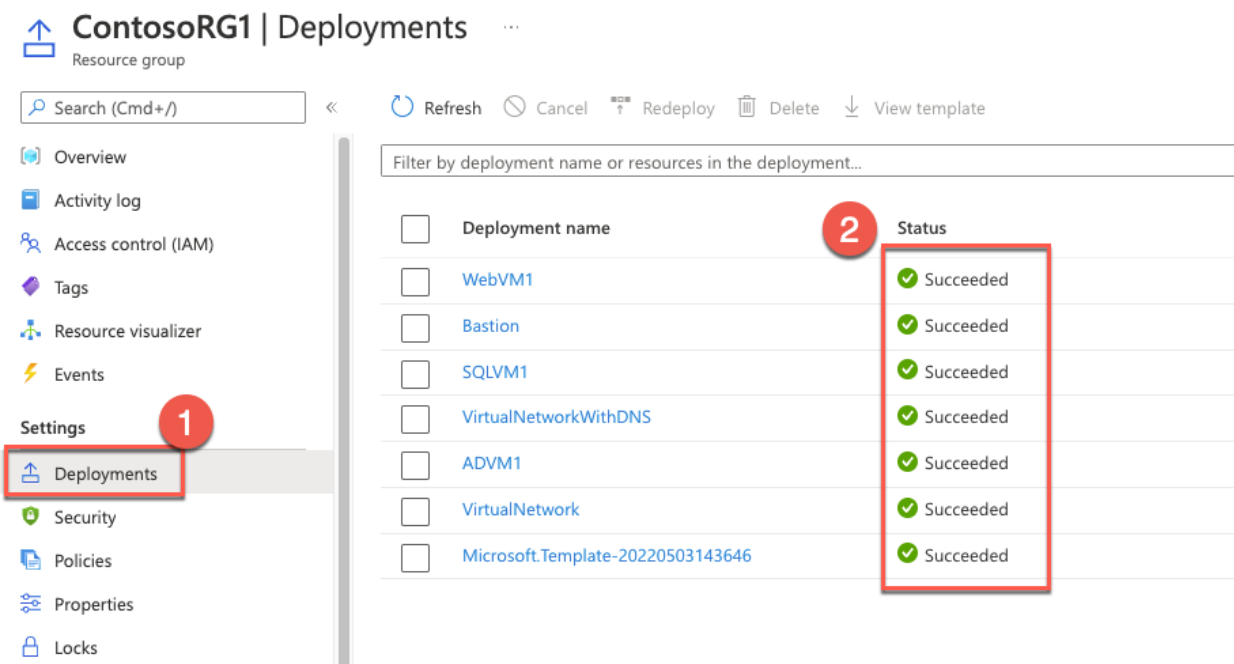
ContosoRG1 | Deployments ...
Resource group

Search (Cmd+/) «

Overview
Activity log
Access control (IAM)
Tags
Resource visualizer
Events

Settings
Deployments
Security
Policies
Properties
Locks

1

Refresh Cancel Redeploy Delete View template

Filter by deployment name or resources in the deployment...

2

| Deployment name | Status |
|---|---|
| WebVM1 | Succeeded |
| Bastion | Succeeded |
| SQLVM1 | Succeeded |
| VirtualNetworkWithDNS | Succeeded |
| ADVM1 | Succeeded |
| VirtualNetwork | Succeeded |
| Microsoft.Template-20220503143646 | Succeeded |